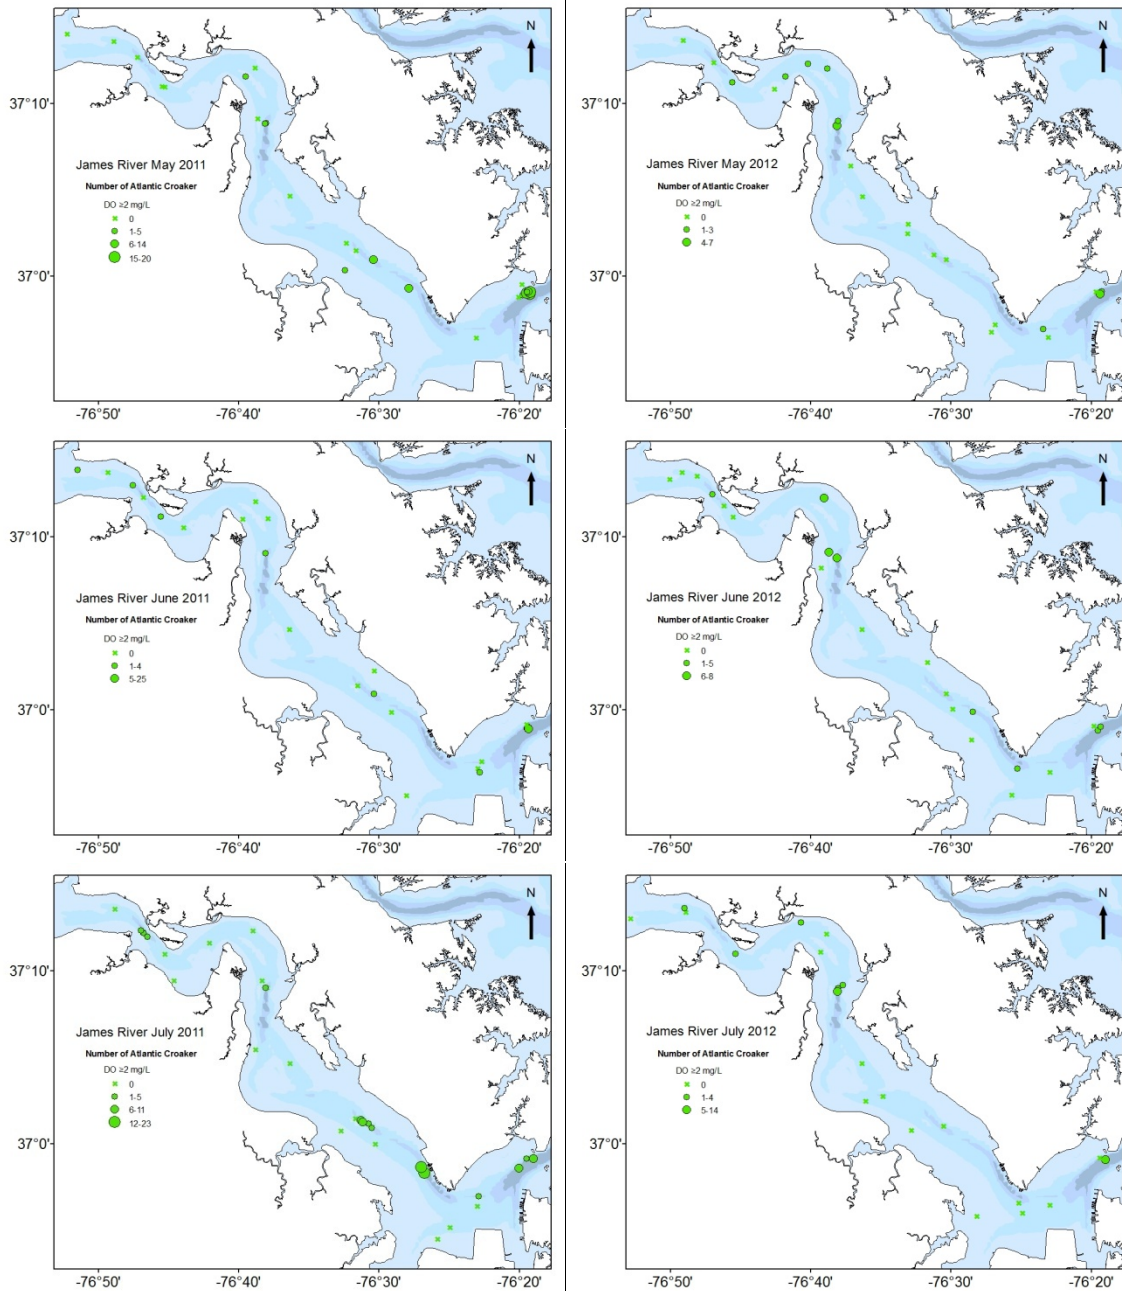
N

37°10'

James River May 2011
Number of Atlantic Croaker
DO ≥2 mg/L
0
1-5
6-14
15-20

37°0'

-76°50' -76°40' -76°30' -76°20'

N

37°10'

James River May 2012
Number of Atlantic Croaker
DO ≥2 mg/L
0
1-3
4-7

37°0'

-76°50' -76°40' -76°30' -76°20'

N

37°10'

James River June 2011
Number of Atlantic Croaker
DO ≥2 mg/L
0
1-4
5-25

37°0'

-76°50' -76°40' -76°30' -76°20'

N

37°10'

James River June 2012
Number of Atlantic Croaker
DO ≥2 mg/L
0
1-5
6-8

37°0'

-76°50' -76°40' -76°30' -76°20'

N

37°10'

James River July 2011
Number of Atlantic Croaker
DO ≥2 mg/L
0
1-5
6-11
12-23

37°0'

-76°50' -76°40' -76°30' -76°20'

N

37°10'

James River July 2012
Number of Atlantic Croaker
DO ≥2 mg/L
0
1-4
5-14

37°0'

-76°50' -76°40' -76°30' -76°20'